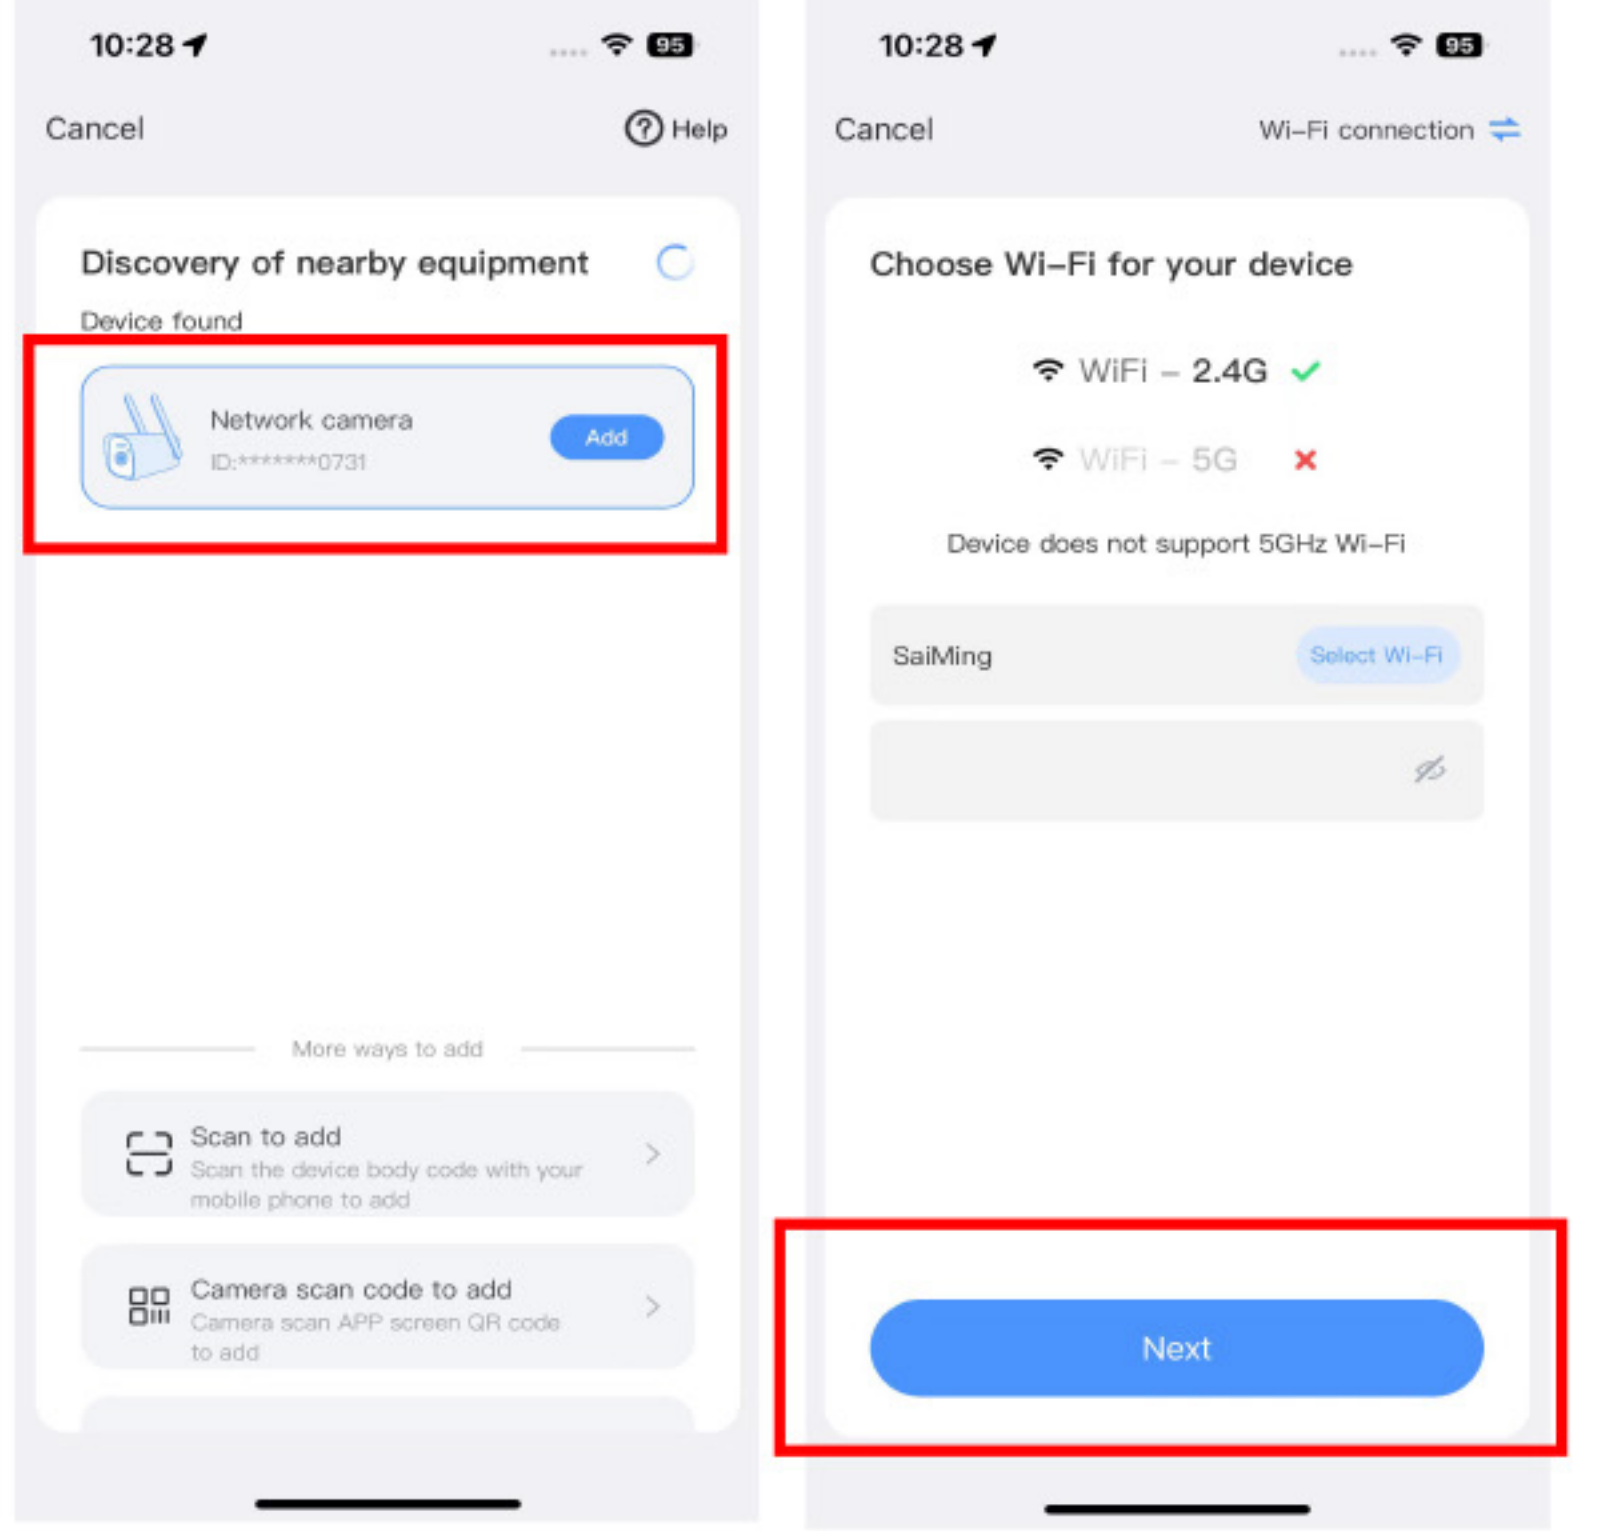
10:28

95

Cancel

Help

Discovery of nearby equipment

Device found

Network camera

ID:*******0731

Add

More ways to add

Scan to add

Scan the device body code with your mobile phone to add

Camera scan code to add

Camera scan APP screen QR code to add

10:28

95

Cancel

Wi-Fi connection

Choose Wi-Fi for your device

WiFi – 2.4G

WiFi – 5G

Device does not support 5GHz Wi-Fi

SaiMing

Select Wi-Fi

Next